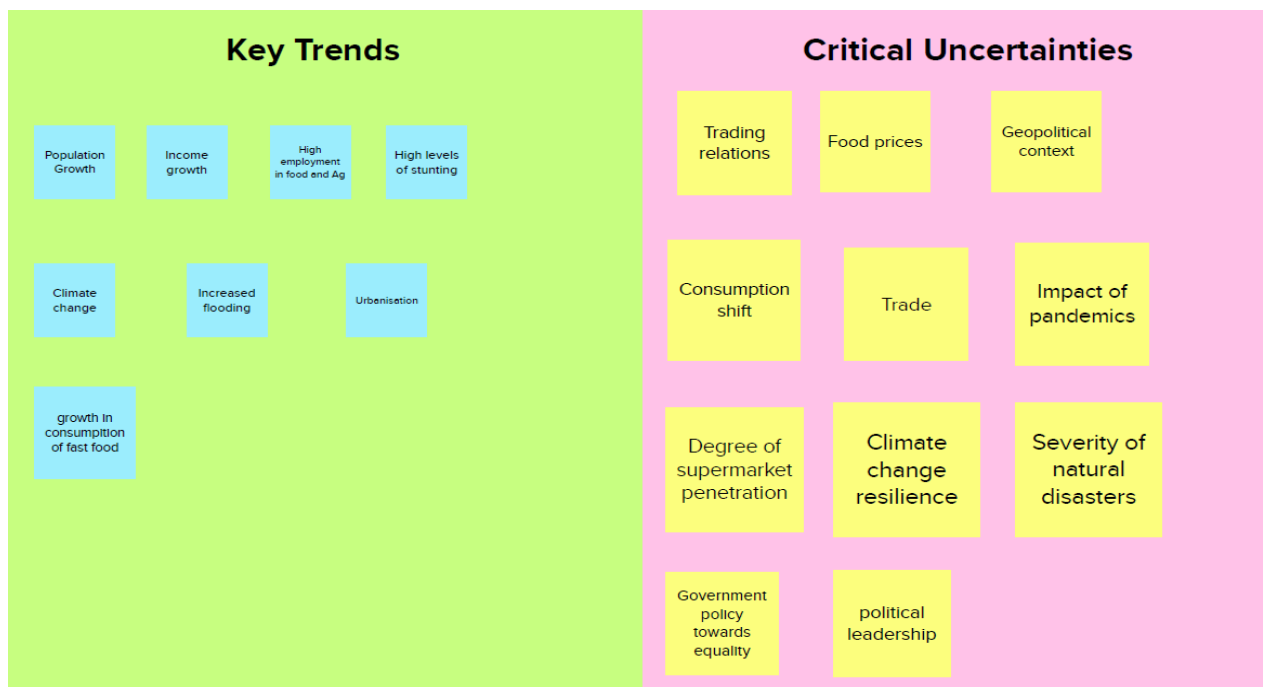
Key Trends

Population Growth

Income growth

High employment in food and Ag

High levels of stunting

Climate change

Increased flooding

Urbanisation

growth in consumption of fast food

Critical Uncertainties

Trading relations

Food prices

Geopolitical context

Consumption shift

Trade

Impact of pandemics

Degree of supermarket penetration

Climate change resilience

Severity of natural disasters

Government policy towards equality

political leadership